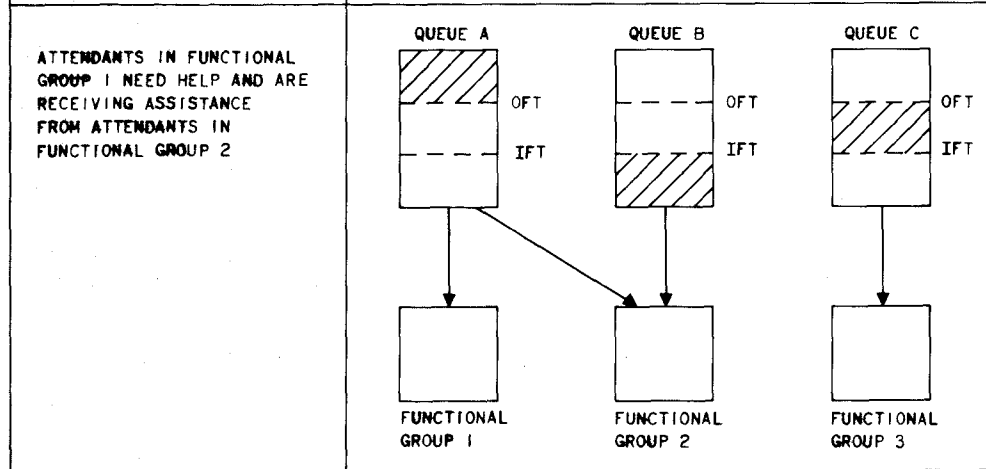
ATTENDANTS IN FUNCTIONAL GROUP I NEED HELP AND ARE RECEIVING ASSISTANCE FROM ATTENDANTS IN FUNCTIONAL GROUP 2

QUEUE A

OFT

IFT

QUEUE B

OFT

IFT

QUEUE C

OFT

IFT

FUNCTIONAL GROUP I

FUNCTIONAL GROUP 2

FUNCTIONAL GROUP 3